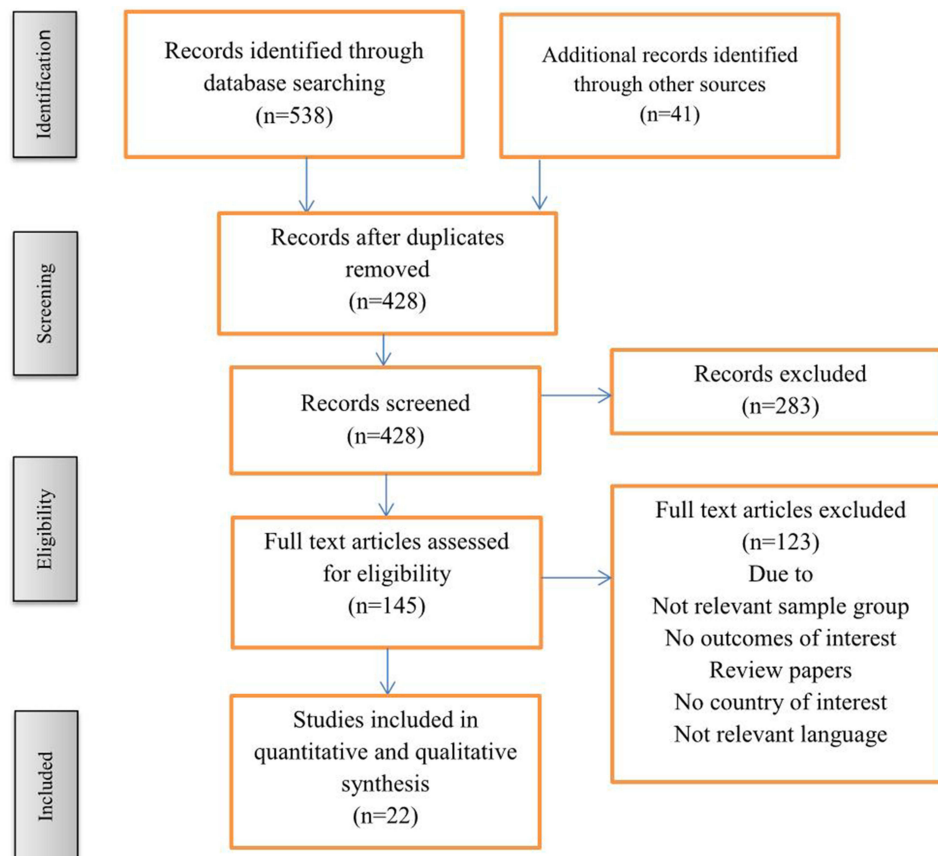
Identification

Records identified through database searching (n=538)

Additional records identified through other sources (n=41)

Screening

Records after duplicates removed (n=428)

Records screened (n=428)

Records excluded (n=283)

Eligibility

Full text articles assessed for eligibility (n=145)

Full text articles excluded (n=123)
Due to
Not relevant sample group
No outcomes of interest
Review papers
No country of interest
Not relevant language

Included

Studies included in quantitative and qualitative synthesis (n=22)